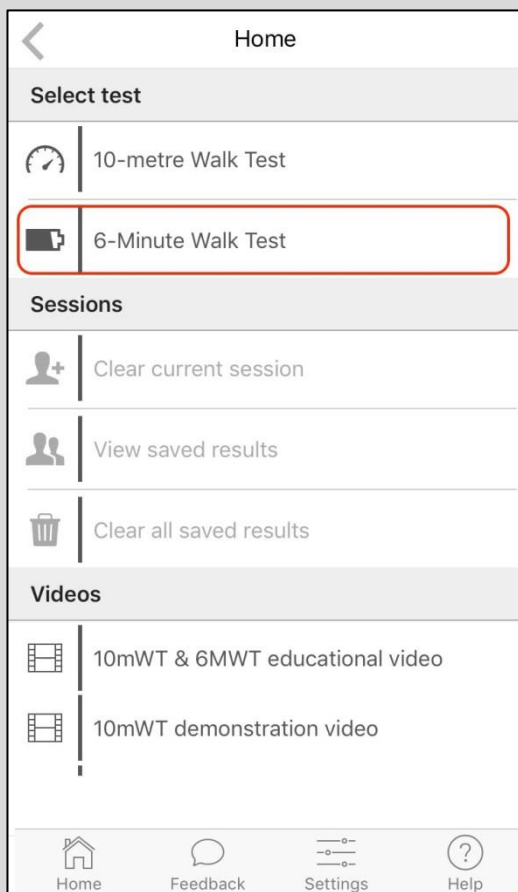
Home

Select test

10-metre Walk Test

6-Minute Walk Test

Sessions

Clear current session

View saved results

Clear all saved results

Videos

10mWT & 6MWT educational video

10mWT demonstration video

Home Feedback Settings Help